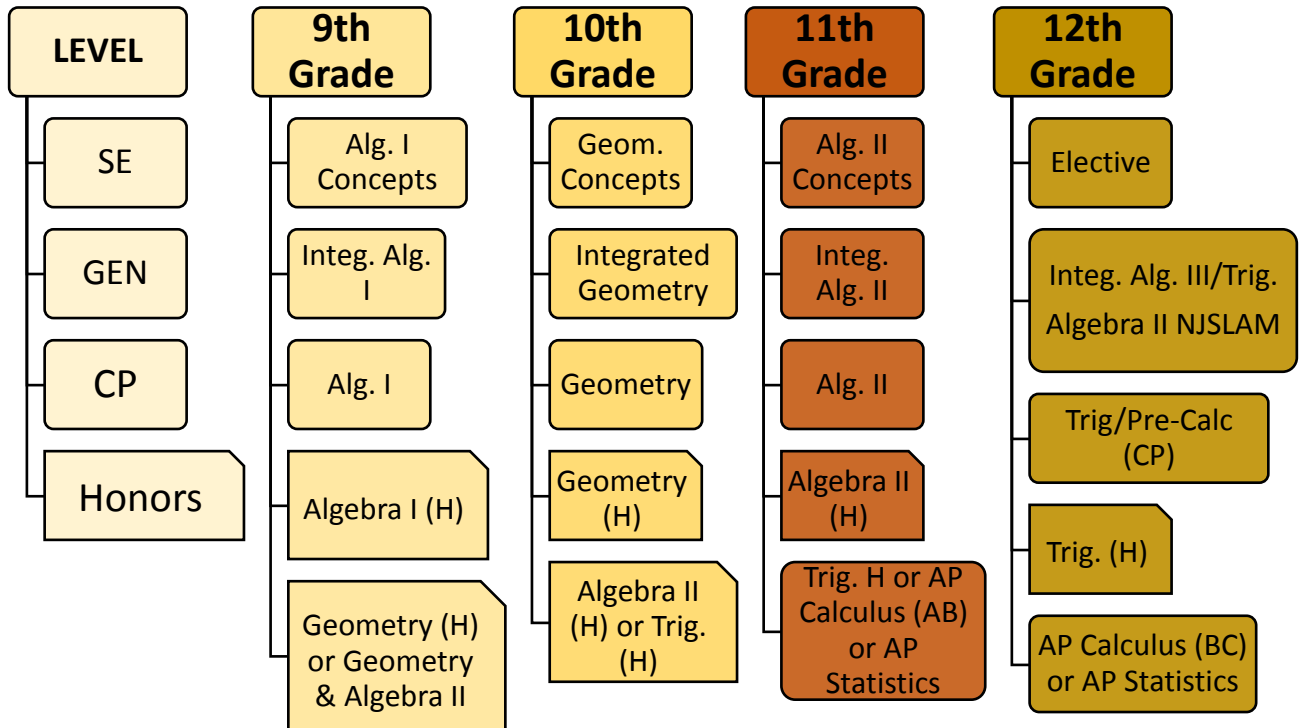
LEVEL

SE

GEN

CP

Honors

9th Grade

Alg. I Concepts

Integ. Alg. I

Alg. I

Algebra I (H)

Geometry (H) or Geometry & Algebra II

10th Grade

Geom. Concepts

Integrated Geometry

Geometry

Geometry (H)

Algebra II (H) or Trig. (H)

11th Grade

Alg. II Concepts

Integ. Alg. II

Alg. II

Algebra II (H)

Trig. H or AP Calculus (AB) or AP Statistics

12th Grade

Elective

Integ. Alg. III/Trig.
Algebra II NJSLAM

Trig/Pre-Calc (CP)

Trig. (H)

AP Calculus (BC) or AP Statistics